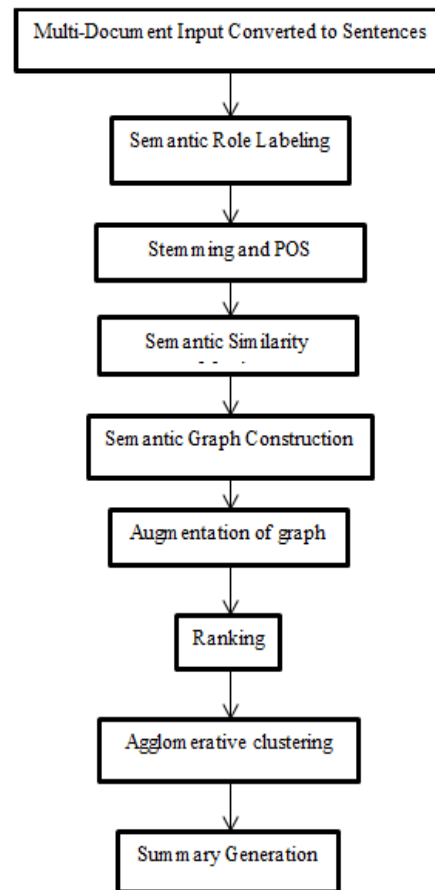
Multi-Document Input Converted to Sentences

Semantic Role Labeling

Stemming and POS

Semantic Similarity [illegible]

Semantic Graph Construction

Augmentation of graph

Ranking

Agglomerative clustering

Summary Generation